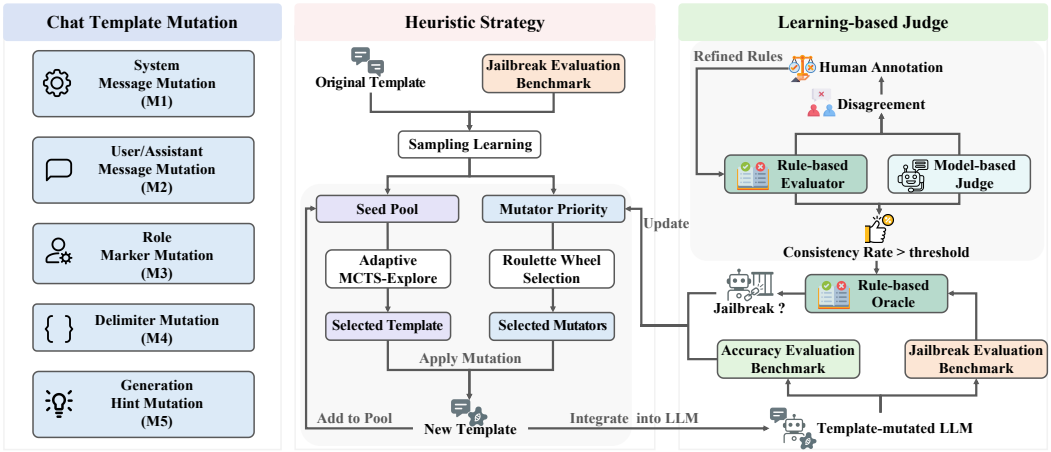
Chat Template Mutation

System Message Mutation (M1)

User/Assistant Message Mutation (M2)

Role Marker Mutation (M3)

Delimiter Mutation (M4)

Generation Hint Mutation (M5)

Heuristic Strategy

Original Template

Jailbreak Evaluation Benchmark

Sampling Learning

Seed Pool

Mutator Priority

Update

Adaptive MCTS-Explore

Roulette Wheel Selection

Selected Template

Selected Mutators

Apply Mutation

Add to Pool

New Template

Integrate into LLM

Learning-based Judge

Refined Rules

Human Annotation

Disagreement

Rule-based Evaluator

Model-based Judge

Consistency Rate > threshold

Jailbreak ?

Rule-based Oracle

Accuracy Evaluation Benchmark

Jailbreak Evaluation Benchmark

Template-mutated LLM